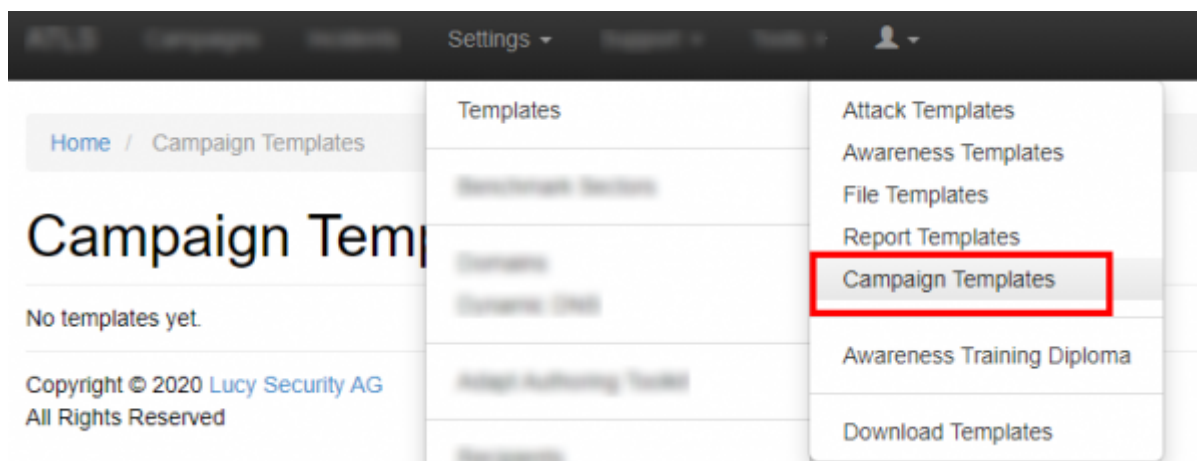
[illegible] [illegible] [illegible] Settings ▾ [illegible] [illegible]

Home / Campaign Templates

Campaign Temp

No templates yet.

Copyright © 2020 Lucy Security AG
All Rights Reserved

Templates

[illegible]

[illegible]
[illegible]

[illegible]

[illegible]

Attack Templates
Awareness Templates
File Templates
Report Templates
Campaign Templates

Awareness Training Diploma

Download Templates